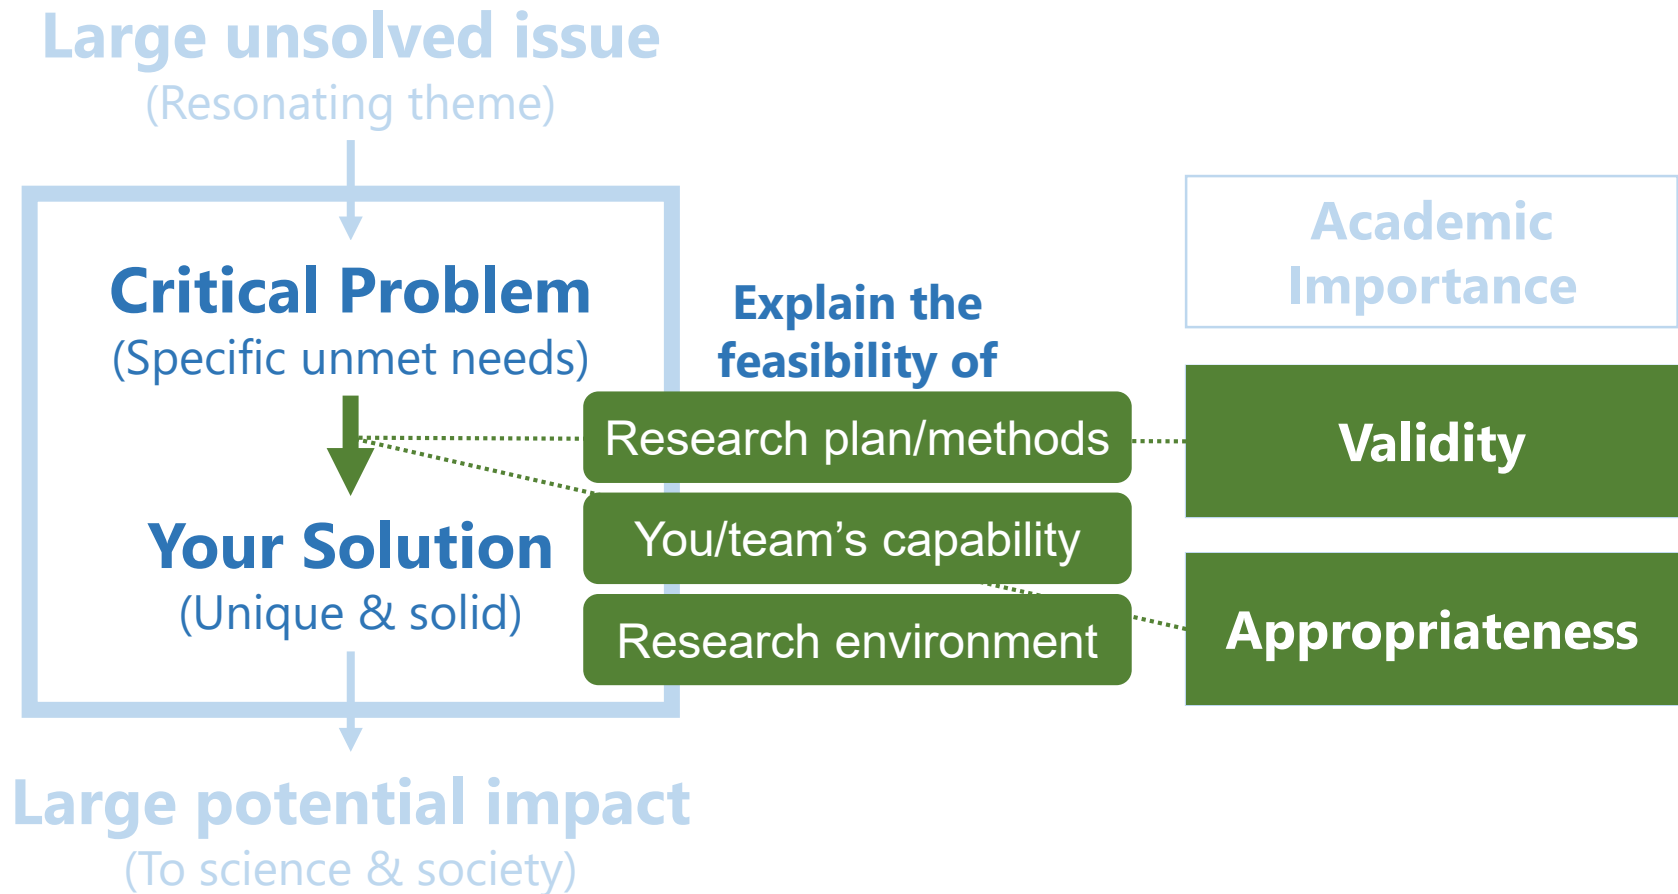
Large unsolved issue
(Resonating theme)

Critical Problem
(Specific unmet needs)

Your Solution
(Unique & solid)

Large potential impact
(To science & society)

Explain the feasibility of

Research plan/methods

You/team's capability

Research environment

Academic Importance

Validity

Appropriateness